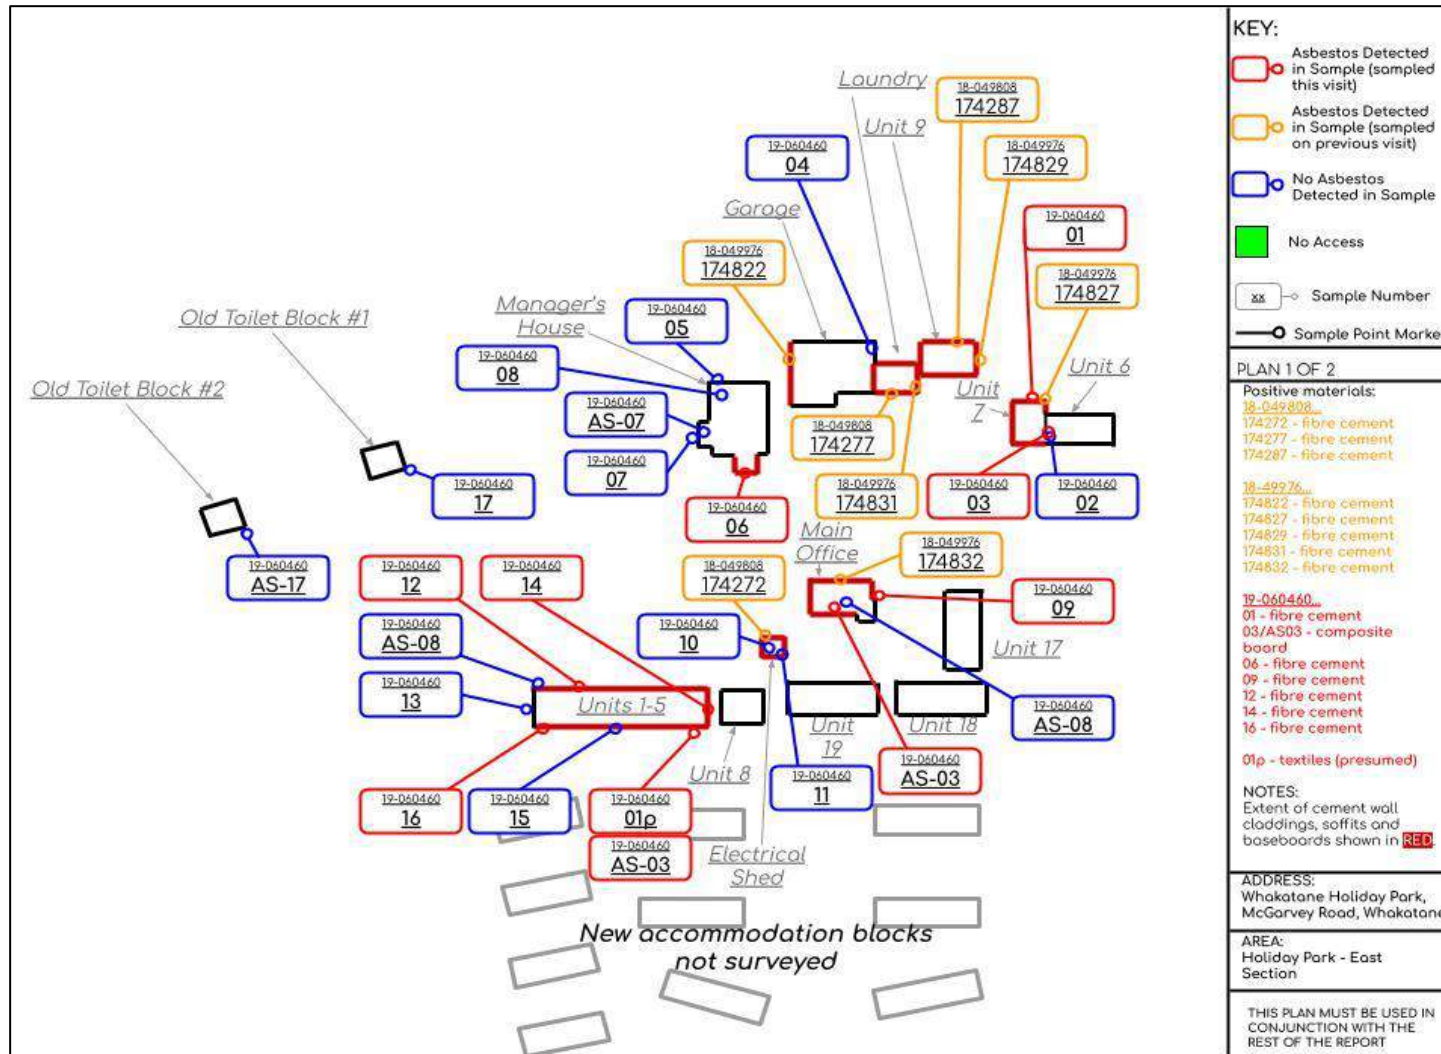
Laundry

18-049808
174287

Unit 9

18-049976
174829

19-060460
04

Garage

19-060460
01

18-049976
174822

18-049976
174827

Manager's House

19-060460
05

Old Toilet Block #1

19-060460
08

Unit 6

Old Toilet Block #2

19-060460
AS-07

Unit 7

18-049808
174277

19-060460
07

19-060460
17

18-049976
174831

19-060460
03

19-060460
02

19-060460
06

Main Office

18-049976
174832

19-060460
AS-17

19-060460
12

19-060460
14

18-049808
174272

19-060460
09

19-060460
AS-08

19-060460
10

Unit 17

19-060460
13

Units 1-5

Unit 19

Unit 18

19-060460
AS-08

Unit 8

19-060460
AS-03

19-060460
11

19-060460
16

19-060460
15

19-060460
01p

19-060460
AS-03

Electrical Shed

New accommodation blocks not surveyed

KEY:
Asbestos Detected in Sample (sampled this visit)
Asbestos Detected in Sample (sampled on previous visit)
No Asbestos Detected in Sample
No Access
xx Sample Number
Sample Point Marke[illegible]

PLAN 1 OF 2
Positive materials:
18-049808...
174272 - fibre cement
174277 - fibre cement
174287 - fibre cement

18-49976...
174822 - fibre cement
174827 - fibre cement
174829 - fibre cement
174831 - fibre cement
174832 - fibre cement

19-060460...
01 - fibre cement
03/AS03 - composite board
06 - fibre cement
09 - fibre cement
12 - fibre cement
14 - fibre cement
16 - fibre cement

01p - textiles (presumed)

NOTES:
Extent of cement wall claddings, soffits and baseboards shown in RED.

ADDRESS:
Whakatane Holiday Park, McGarvey Road, Whakatan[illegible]

AREA:
Holiday Park - East Section

THIS PLAN MUST BE USED IN CONJUNCTION WITH THE REST OF THE REPORT